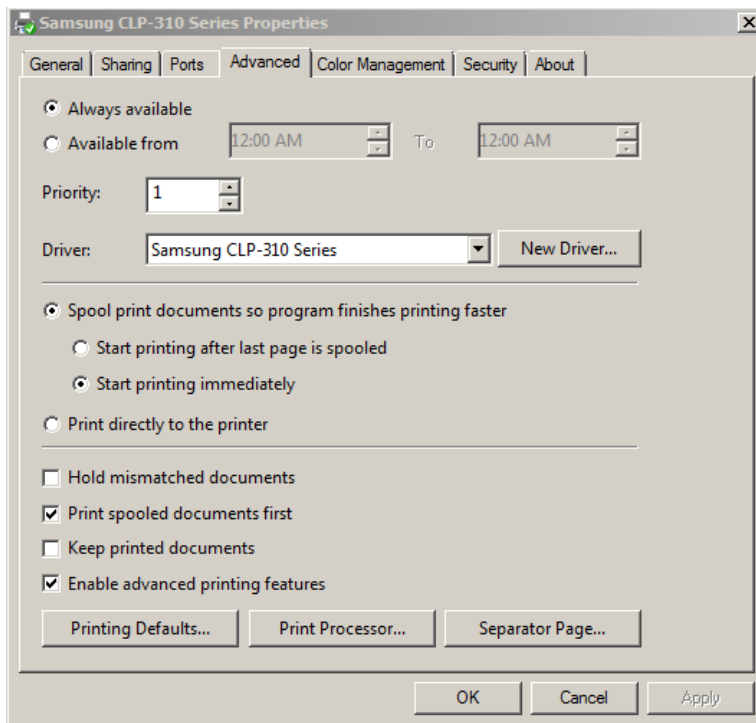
Samsung CLP-310 Series Properties

General | Sharing | Ports | Advanced | Color Management | Security | About

Always available

Available from 12:00 AM To 12:00 AM

Priority: 1

Driver: Samsung CLP-310 Series New Driver...

Spool print documents so program finishes printing faster

Start printing after last page is spooled

Start printing immediately

Print directly to the printer

Hold mismatched documents

Print spooled documents first

Keep printed documents

Enable advanced printing features

Printing Defaults... Print Processor... Separator Page...

OK Cancel Apply